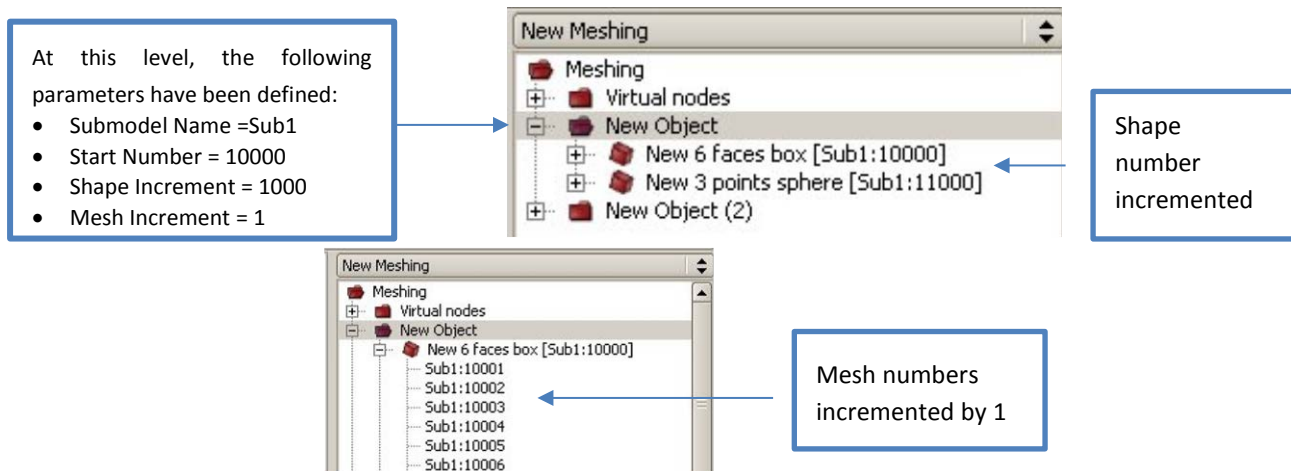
At this level, the following parameters have been defined:
- Submodel Name =Sub1
- Start Number = 10000
- Shape Increment = 1000
- Mesh Increment = 1

New Meshing
Meshing
Virtual nodes
New Object
New 6 faces box [Sub1:10000]
New 3 points sphere [Sub1:11000]
New Object (2)

Shape number incremented

New Meshing
Meshing
Virtual nodes
New Object
New 6 faces box [Sub1:10000]
Sub1:10001
Sub1:10002
Sub1:10003
Sub1:10004
Sub1:10005
Sub1:10006

Mesh numbers incremented by 1